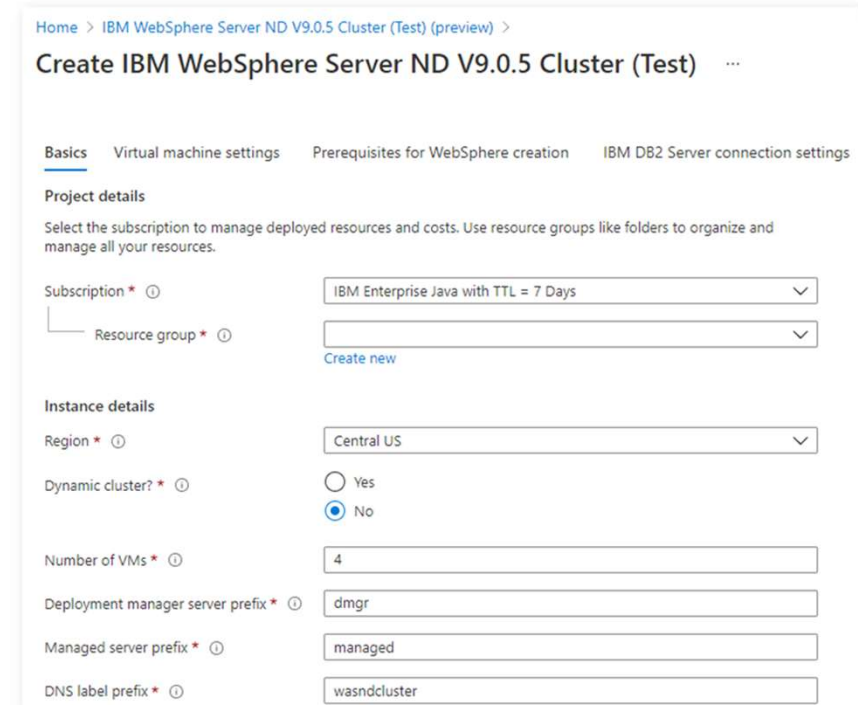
Home > IBM WebSphere Server ND V9.0.5 Cluster (Test) (preview) >

Create IBM WebSphere Server ND V9.0.5 Cluster (Test) ...

Basics Virtual machine settings Prerequisites for WebSphere creation IBM DB2 Server connection settings

Project details

Select the subscription to manage deployed resources and costs. Use resource groups like folders to organize and manage all your resources.

Subscription * ⓘ IBM Enterprise Java with TTL = 7 Days

Resource group * ⓘ

Create new

Instance details

Region * ⓘ Central US

Dynamic cluster? * ⓘ Yes No

Number of VMs * ⓘ 4

Deployment manager server prefix * ⓘ dmgr

Managed server prefix * ⓘ managed

DNS label prefix * ⓘ wasndcluster